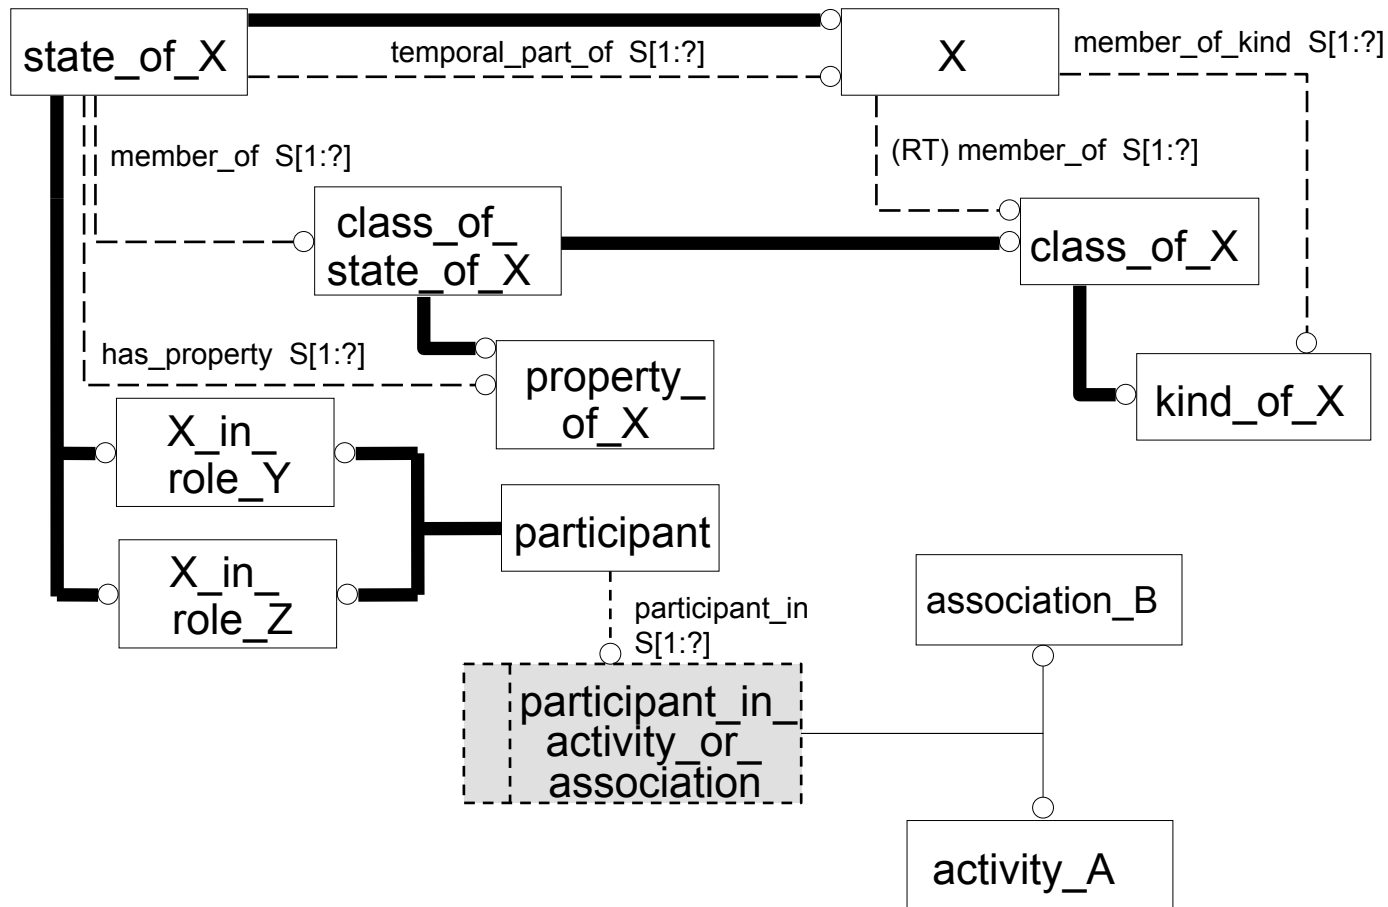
state_of_X

temporal_part_of S[1:?]

X

member_of_kind S[1:?]

member_of S[1:?]

(RT) member_of S[1:?]

class_of_state_of_X

class_of_X

has_property S[1:?]

property_of_X

kind_of_X

X_in_role_Y

participant

X_in_role_Z

participant_in S[1:?]

association_B

participant_in_activity_or_association

activity_A